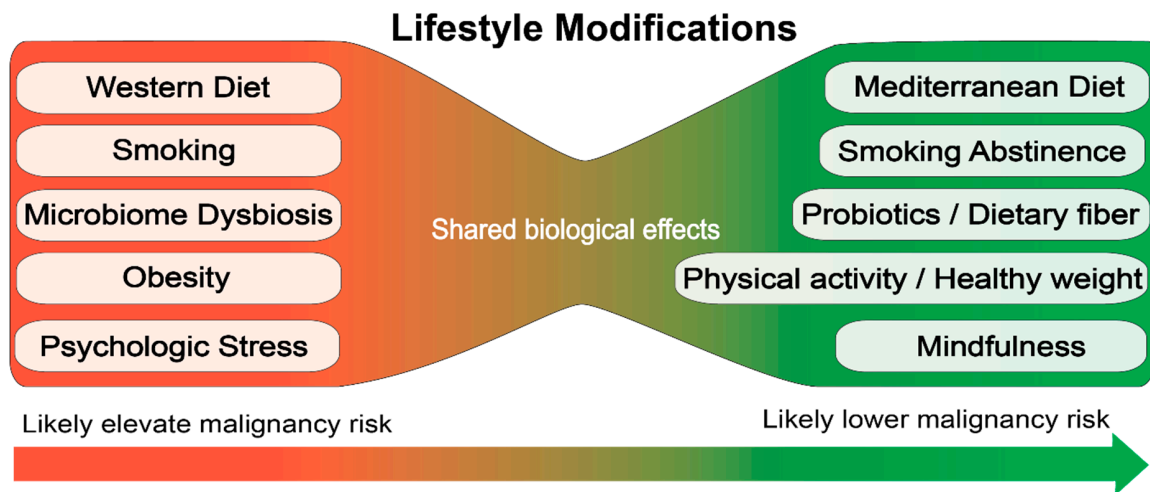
Lifestyle Modifications

Western Diet
Smoking
Microbiome Dysbiosis
Obesity
Psychologic Stress

Shared biological effects

Mediterranean Diet
Smoking Abstinence
Probiotics / Dietary fiber
Physical activity / Healthy weight
Mindfulness

Likely elevate malignancy risk

Likely lower malignancy risk